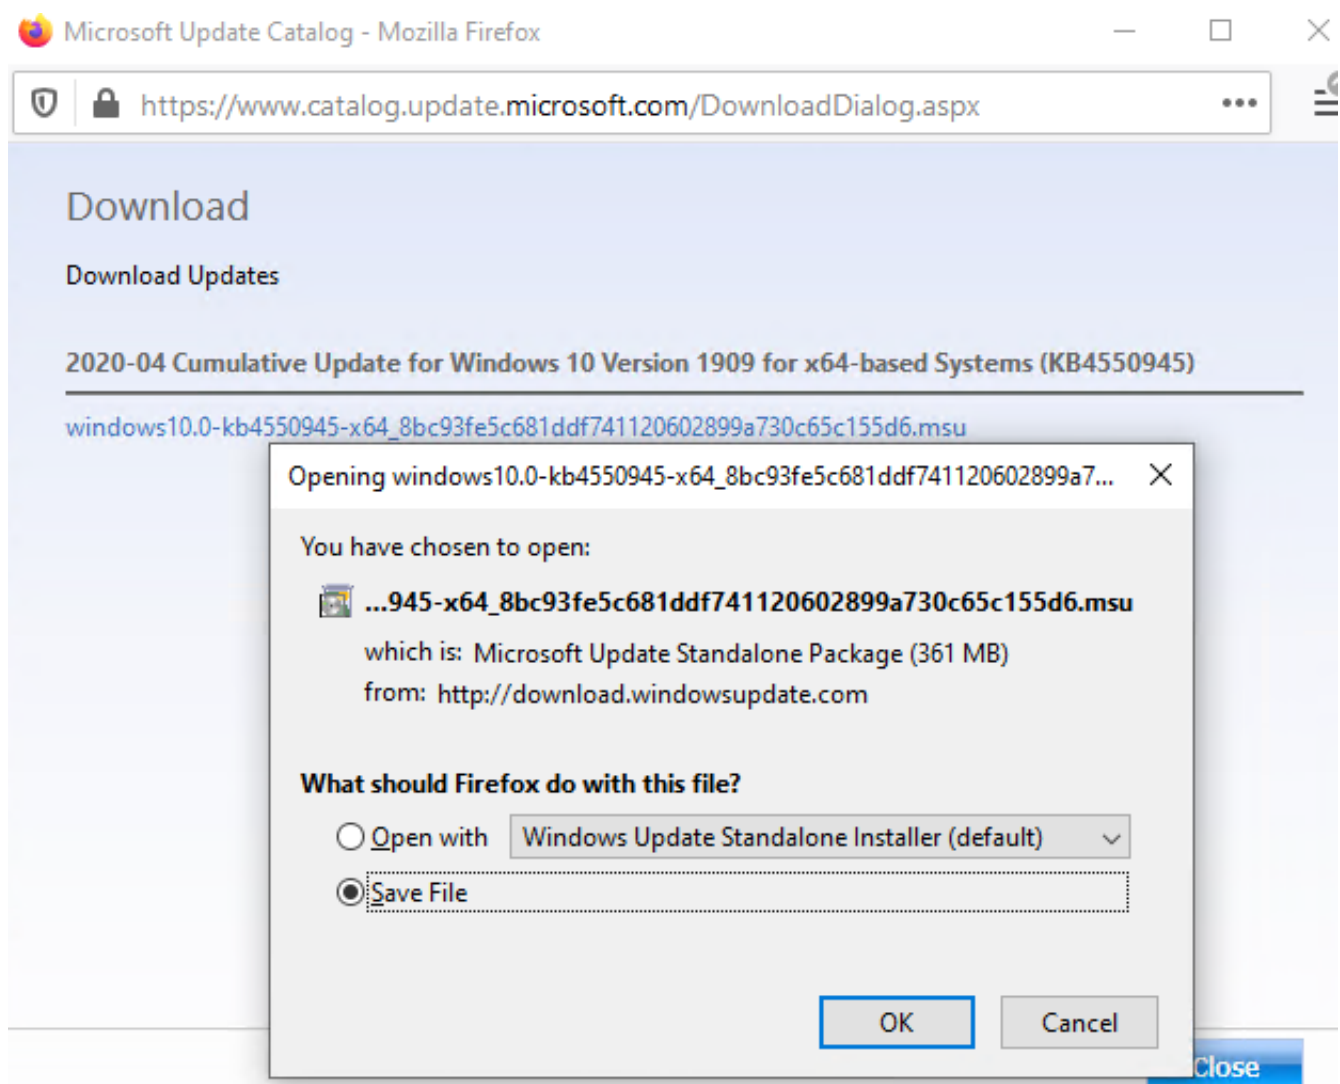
Microsoft Update Catalog - Mozilla Firefox

https://www.catalog.update.microsoft.com/DownloadDialog.aspx

Download

Download Updates

2020-04 Cumulative Update for Windows 10 Version 1909 for x64-based Systems (KB4550945)

windows10.0-kb4550945-x64_8bc93fe5c681ddf741120602899a730c65c155d6.msu

Opening windows10.0-kb4550945-x64_8bc93fe5c681ddf741120602899a7...

You have chosen to open:

...945-x64_8bc93fe5c681ddf741120602899a730c65c155d6.msu

which is: Microsoft Update Standalone Package (361 MB)

from: http://download.windowsupdate.com

What should Firefox do with this file?

Open with Windows Update Standalone Installer (default)

Save File

OK

Cancel

Close